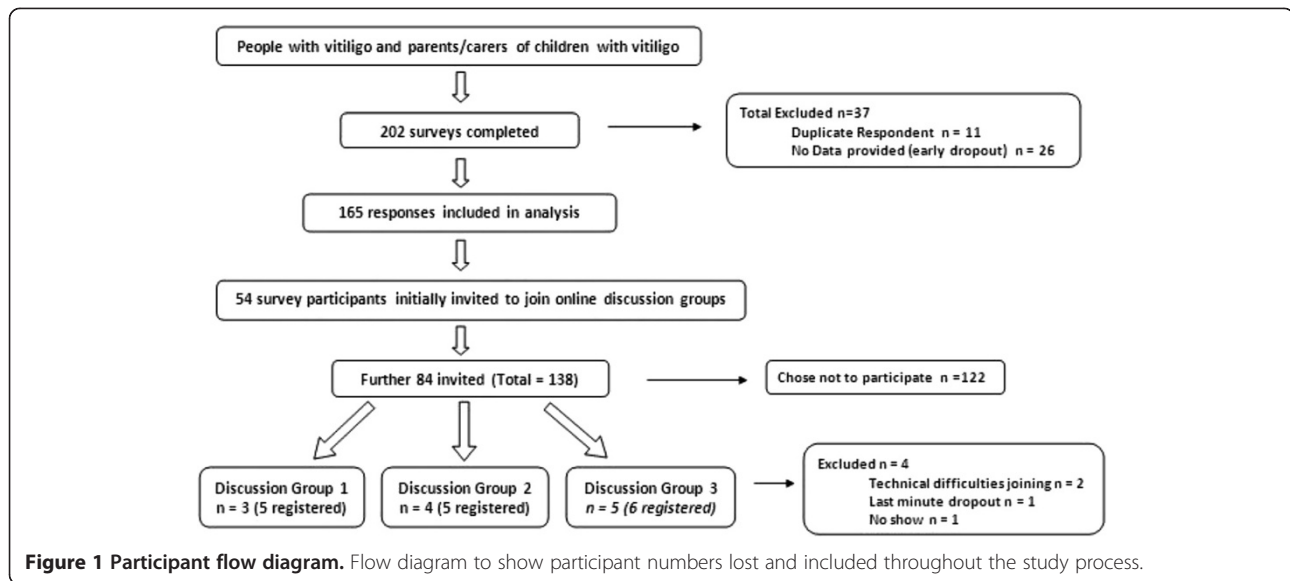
People with vitiligo and parents/carers of children with vitiligo

202 surveys completed

Total Excluded n=37
Duplicate Respondent n = 11
No Data provided (early dropout) n = 26

165 responses included in analysis

54 survey participants initially invited to join online discussion groups

Further 84 invited (Total = 138)

Chose not to participate n =122

Discussion Group 1
n = 3 (5 registered)

Discussion Group 2
n = 4 (5 registered)

Discussion Group 3
n = 5 (6 registered)

Excluded n = 4
Technical difficulties joining n = 2
Last minute dropout n = 1
No show n = 1

**Figure 1 Participant flow diagram.** Flow diagram to show participant numbers lost and included throughout the study process.